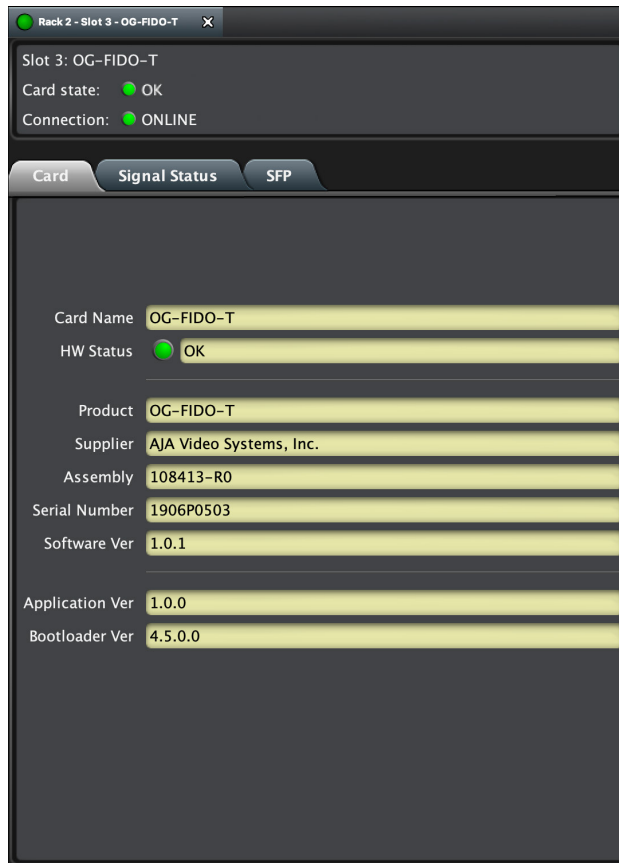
Rack 2 - Slot 3 - OG-FIDO-T ✕

Slot 3: OG-FIDO-T
Card state: OK
Connection: ONLINE

Card
Signal Status
SFP

| | |
|---|---|
| Card Name | OG-FIDO-T |
| HW Status | OK |
| Product | OG-FIDO-T |
| Supplier | AJA Video Systems, Inc. |
| Assembly | 108413-R0 |
| Serial Number | 1906P0503 |
| Software Ver | 1.0.1 |
| Application Ver | 1.0.0 |
| Bootloader Ver | 4.5.0.0 |